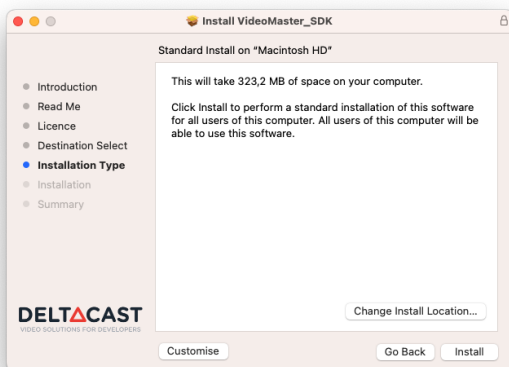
Install VideoMaster_SDK

Standard Install on "Macintosh HD"

Introduction
Read Me
Licence
Destination Select
Installation Type
Installation
Summary

This will take 323,2 MB of space on your computer.

Click Install to perform a standard installation of this software for all users of this computer. All users of this computer will be able to use this software.

DELTACAST
VIDEO SOLUTIONS FOR DEVELOPERS

Change Install Location...

Customise

Go Back

Install